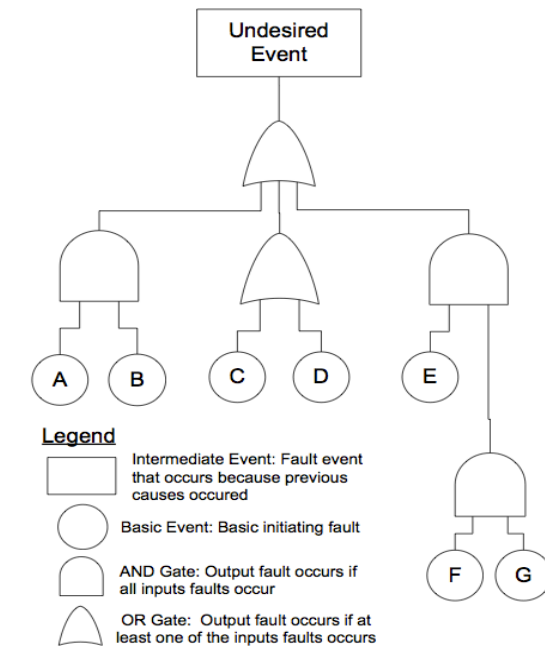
Undesired Event

A
B
C
D
E
F
G

Legend

Intermediate Event: Fault event that occurs because previous causes occured

Basic Event: Basic initiating fault

AND Gate: Output fault occurs if all inputs faults occur

OR Gate: Output fault occurs if at least one of the inputs faults occurs